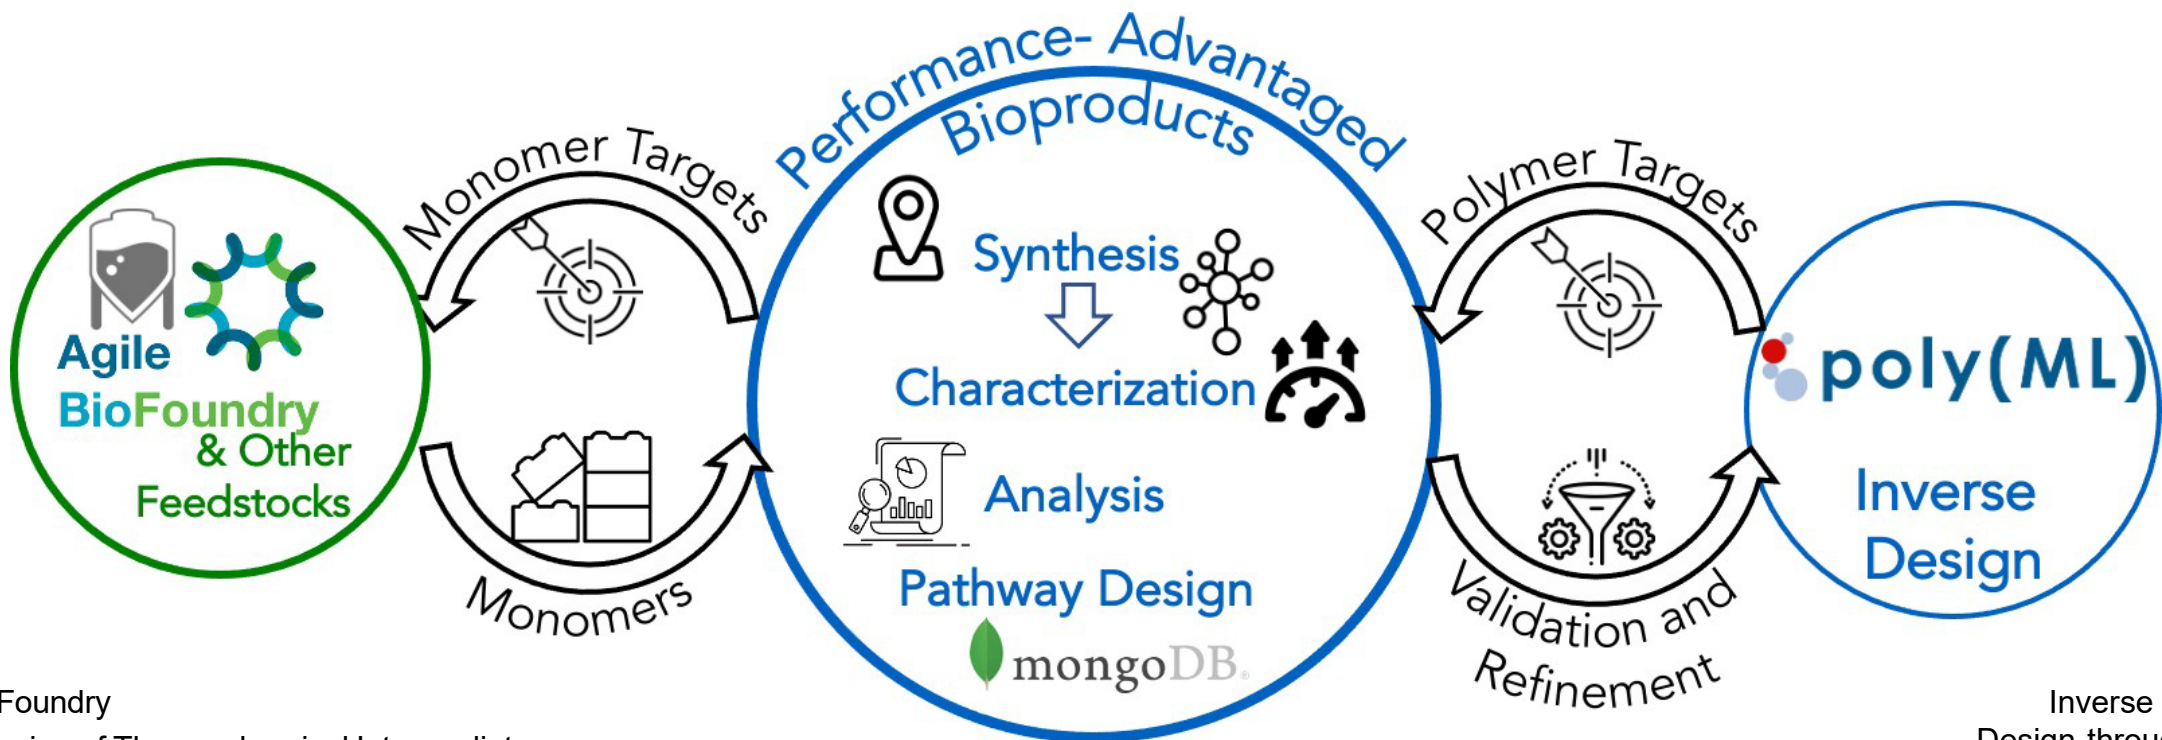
Performance- Advantaged Bioproducts

Monomer Targets

Agile BioFoundry & Other Feedstocks

Monomers

Synthesis

Characterization

Analysis

Pathway Design

mongoDB.

Polymer Targets

poly(ML)

Inverse Design

Validation and Refinement

Foundry

Inverse

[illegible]

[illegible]